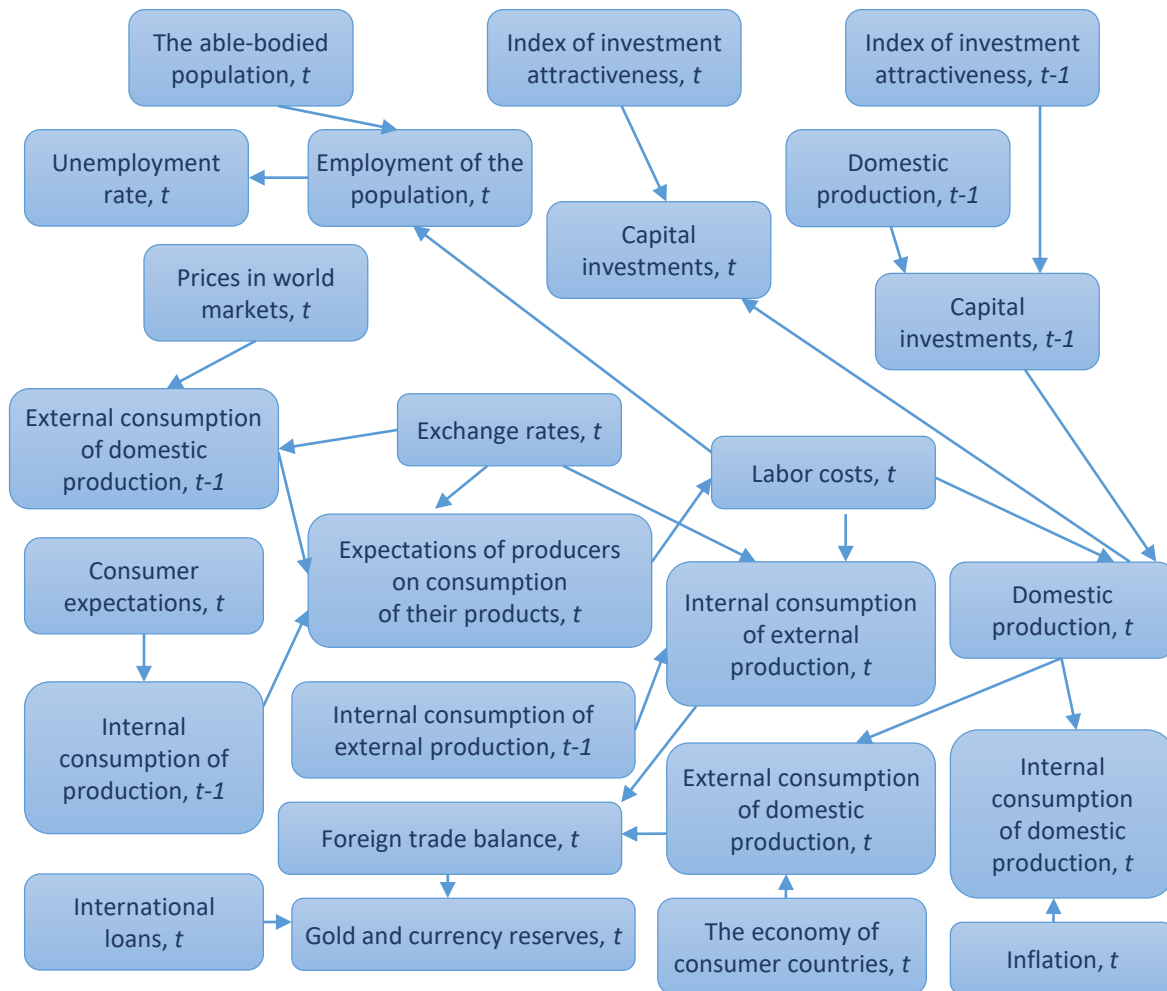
The able-bodied population, $t$

Index of investment attractiveness, $t$

Index of investment attractiveness, $t-1$

Unemployment rate, $t$

Employment of the population, $t$

Domestic production, $t-1$

Capital investments, $t$

Prices in world markets, $t$

Capital investments, $t-1$

External consumption of domestic production, $t-1$

Exchange rates, $t$

Labor costs, $t$

Consumer expectations, $t$

Expectations of producers on consumption of their products, $t$

Internal consumption of external production, $t$

Domestic production, $t$

Internal consumption of production, $t-1$

Internal consumption of external production, $t-1$

External consumption of domestic production, $t$

Internal consumption of domestic production, $t$

Foreign trade balance, $t$

International loans, $t$

Gold and currency reserves, $t$

The economy of consumer countries, $t$

Inflation, $t$